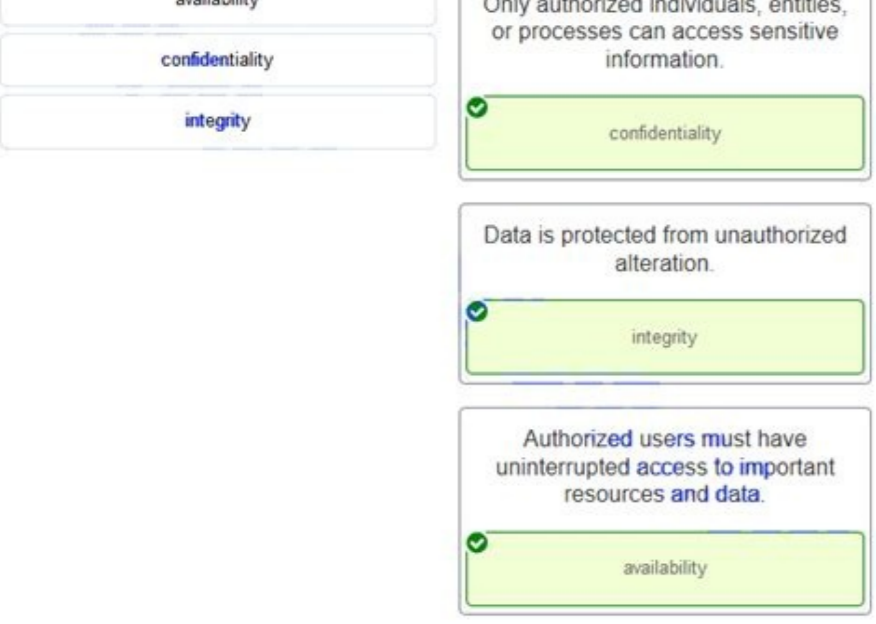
availability

confidentiality

integrity

Only authorized individuals, entities, or processes can access sensitive information.

confidentiality

Data is protected from unauthorized alteration.

integrity

Authorized users must have uninterrupted access to important resources and data.

availability